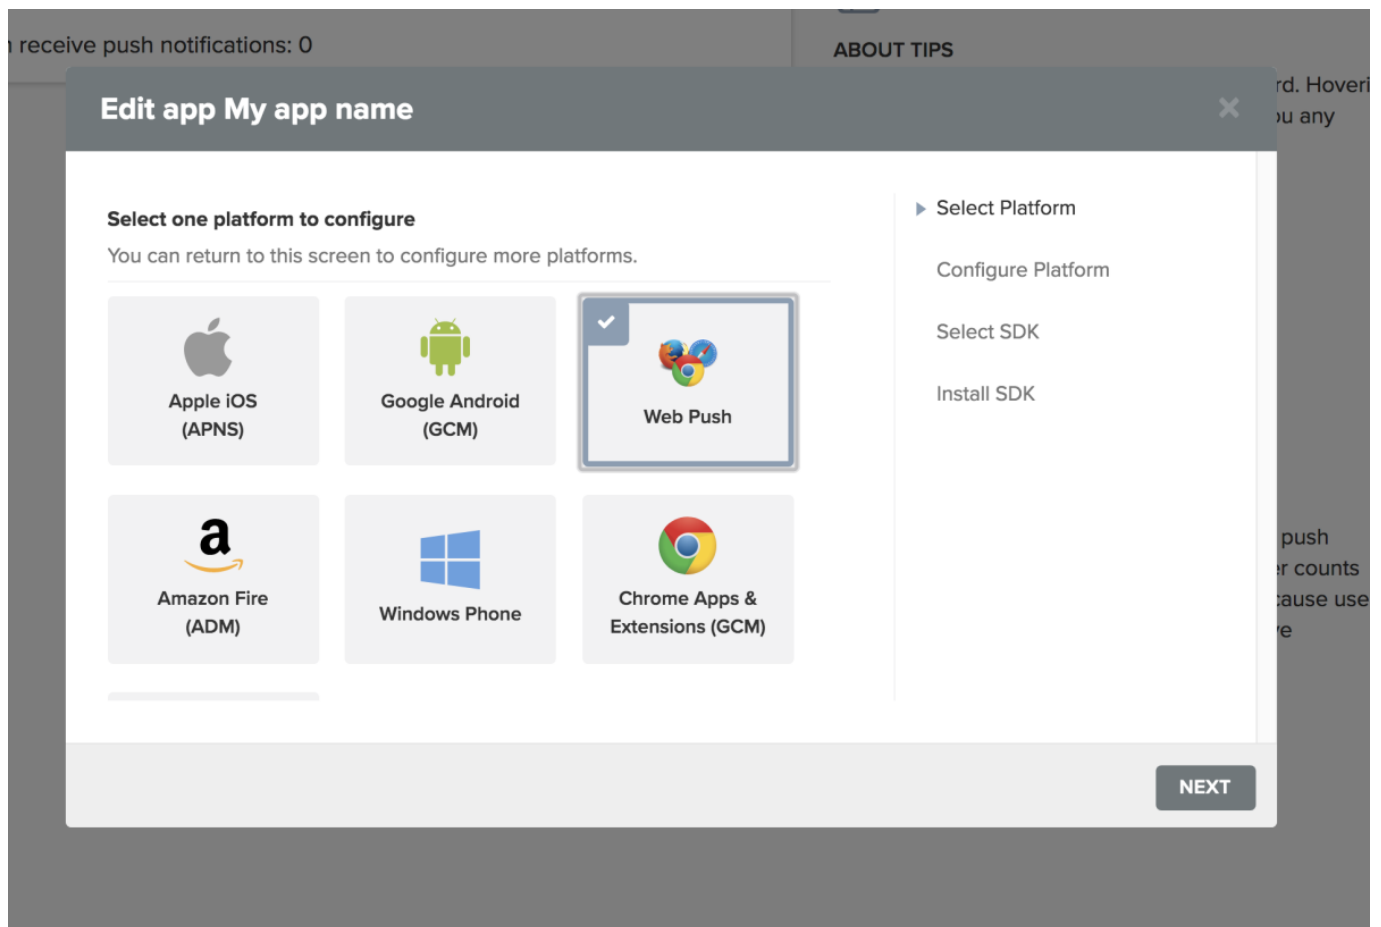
receive push notifications: 0

ABOUT TIPS

rd. Hoveri
u any

Edit app My app name

×

Select one platform to configure

You can return to this screen to configure more platforms.

Apple iOS (APNS)

Google Android (GCM)

Web Push

a

Amazon Fire (ADM)

Windows Phone

Chrome Apps & Extensions (GCM)

Select Platform

Configure Platform

Select SDK

Install SDK

push
r counts
ause use
e

NEXT